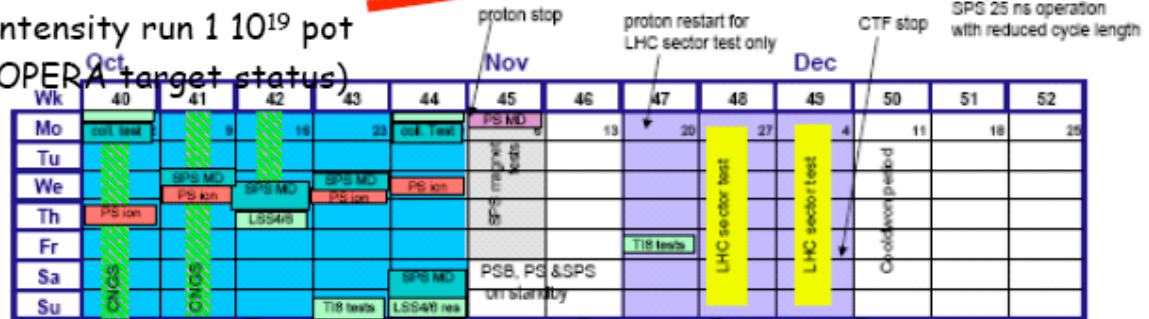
ntensity run 1 $10^{19}$ pot
OPERA target status)

proton stop
proton restart for LHC sector test only
CTF stop
SPS 25 ns operation with reduced cycle length

Oct
Nov
Dec

| Wk | 40 | 41 | 42 | 43 | 44 | 45 | 46 | 47 | 48 | 49 | 50 | 51 | 52 |
|---|---|---|---|---|---|---|---|---|---|---|---|---|---|
| Mo | coll. test 2 | 9 | 16 | 23 | coll. Test | PS MD 6 | 13 | 20 | 27 | 4 | 11 | 18 | 25 |
| Tu | | | | | | SPS magnet tests | | | | | Cooldown period | | |
| We | | SPS MD PS ion | SPS MD | SPS MD PS ion | PS ion | | | | LHC sector test | LHC sector test | | | |
| Th | PS ion | | LSS4/6 | | | | | | | | | | |
| Fr | | | | | | | | TI8 tests | | | | | |
| Sa | CNGS | CNGS | | | SPS MD | PSB, PS &SPS on standby | | | | | | | |
| Su | | | | TI8 tests | LSS4/6 res | | | | | | | | |